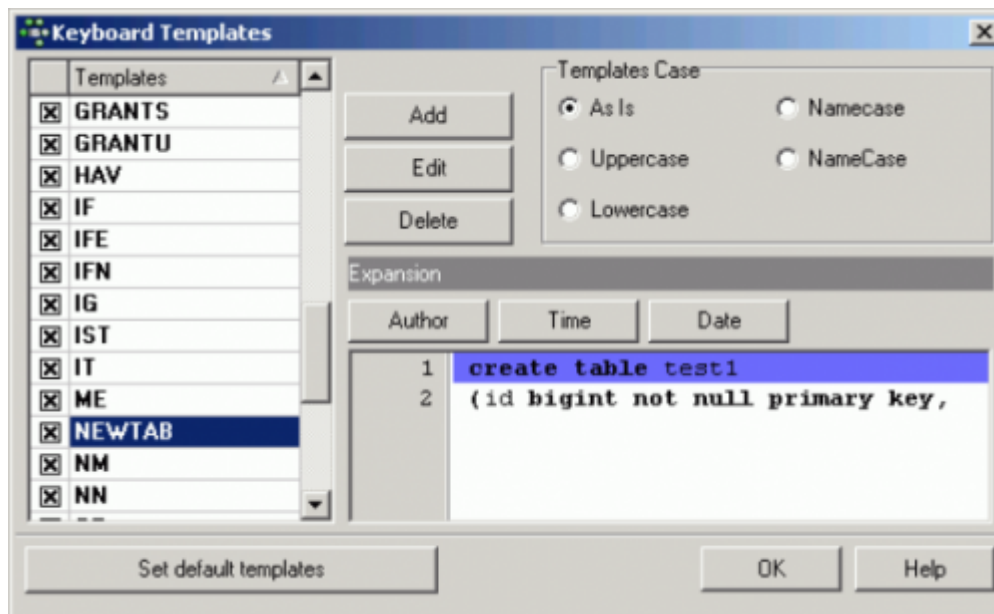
Keyboard Templates

| | Templates |
|---|---|
| ☒ | GRANTS |
| ☒ | GRANTU |
| ☒ | HAV |
| ☒ | IF |
| ☒ | IFE |
| ☒ | IFN |
| ☒ | IG |
| ☒ | IST |
| ☒ | IT |
| ☒ | ME |
| ☒ | NEWTAB |
| ☒ | NM |
| ☒ | NN |

Add

Edit

Delete

Templates Case

As Is

Namecase

Uppercase

NameCase

Lowercase

Expansion

Author

Time

Date

1 create table test1
2 (id bigint not null primary key,

Set default templates

OK

Help